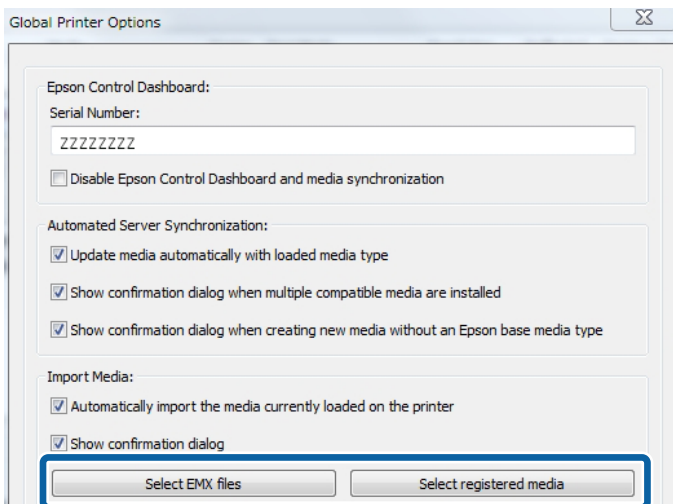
Global Printer Options

Epson Control Dashboard:

Serial Number:

ZZZZZZZZ

Disable Epson Control Dashboard and media synchronization

Automated Server Synchronization:

Update media automatically with loaded media type

Show confirmation dialog when multiple compatible media are installed

Show confirmation dialog when creating new media without an Epson base media type

Import Media:

Automatically import the media currently loaded on the printer

Show confirmation dialog

Select EMX files

Select registered media